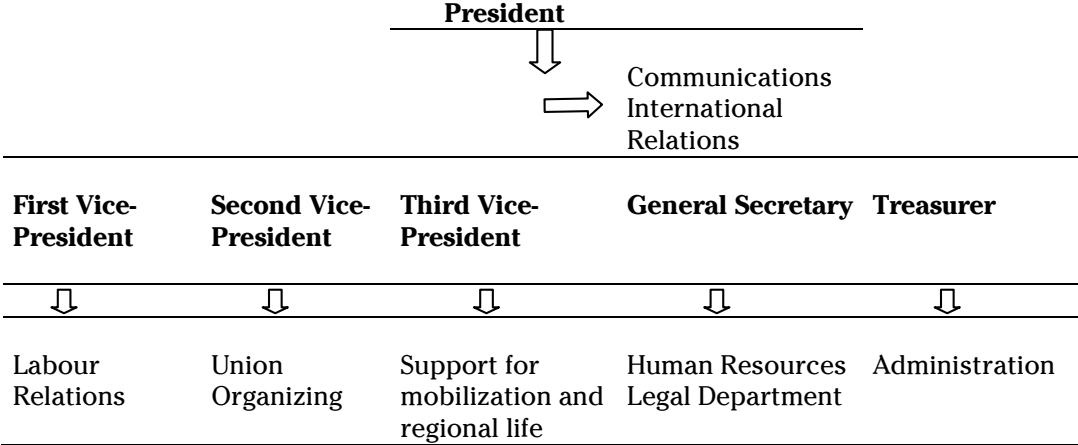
**President**

Communications
International Relations

| **First Vice-President** | **Second Vice-President** | **Third Vice-President** | **General Secretary** | **Treasurer** |
|---|---|---|---|---|
| Labour Relations | Union Organizing | Support for mobilization and regional life | Human Resources Legal Department | Administration |